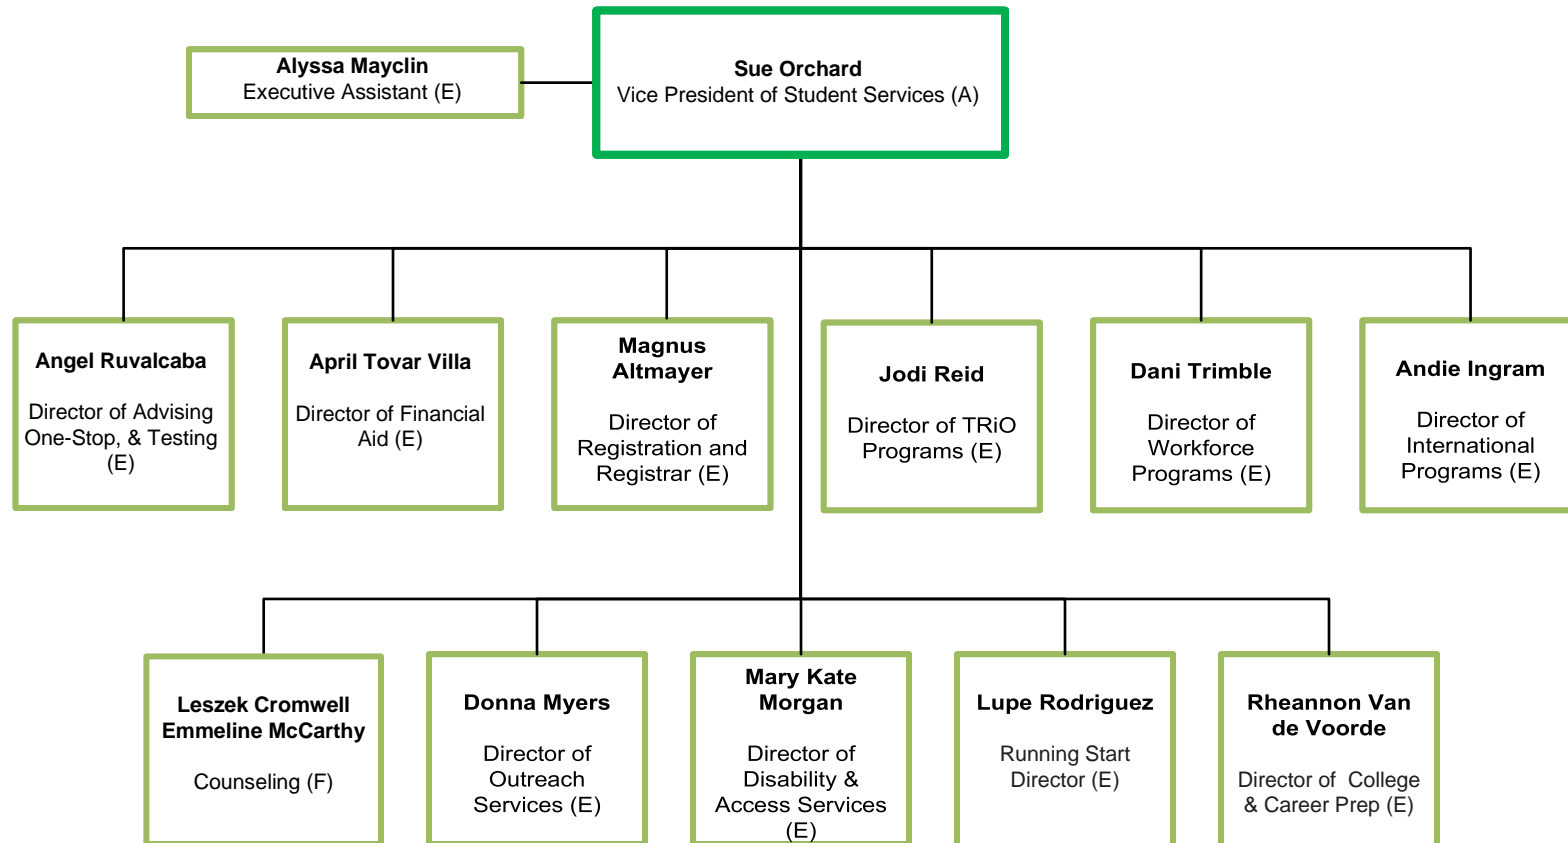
Sue Orchard
Vice President of Student Services (A)

Alyssa Mayclin
Executive Assistant (E)

Angel Ruvalcaba
Director of Advising One-Stop, & Testing (E)

April Tovar Villa
Director of Financial Aid (E)

Magnus Altmayer
Director of Registration and Registrar (E)

Jodi Reid
Director of TRiO Programs (E)

Dani Trimble
Director of Workforce Programs (E)

Andie Ingram
Director of International Programs (E)

Leszek Cromwell
Emmeline McCarthy
Counseling (F)

Donna Myers
Director of Outreach Services (E)

Mary Kate Morgan
Director of Disability & Access Services (E)

Lupe Rodriguez
Running Start Director (E)

Rheannon Van de Voorde
Director of College & Career Prep (E)